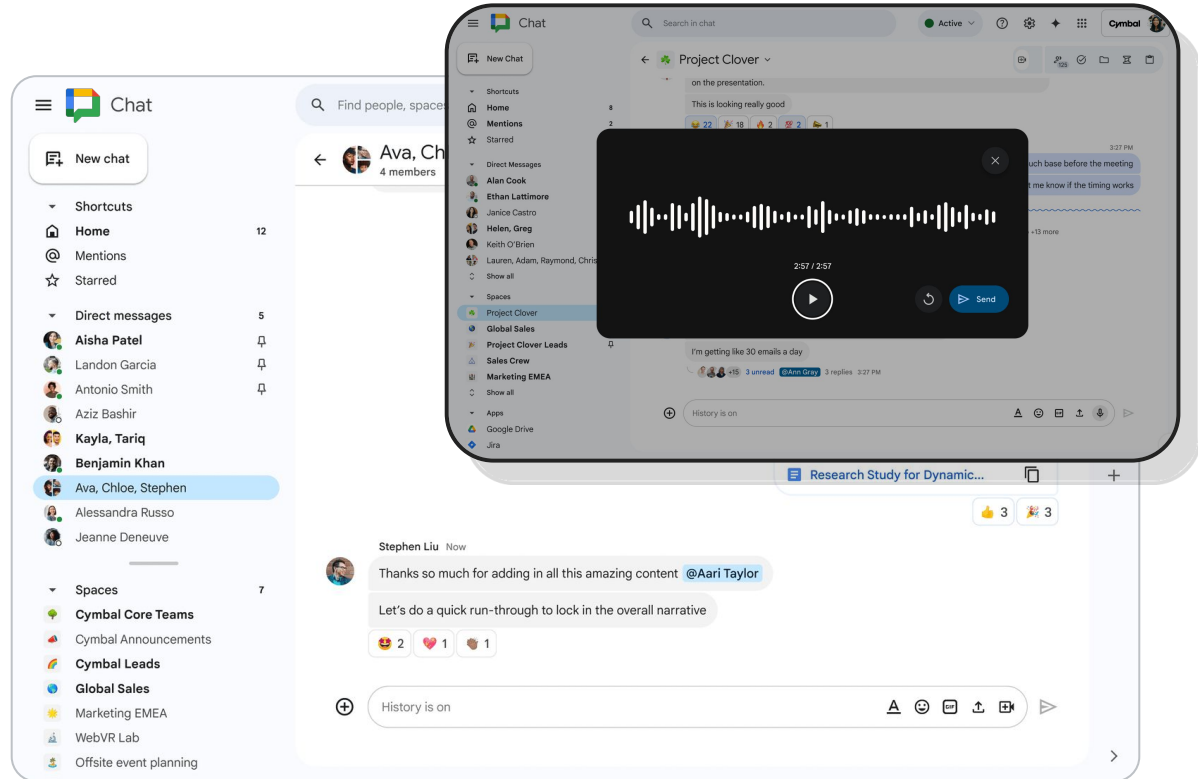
Chat

Search in chat

Active

Cymbal

New Chat

Shortcuts
Home 8
Mentions 2
Starred

Direct Messages
Alan Cook
Ethan Lattimore
Janice Castro
Helen, Greg
Keith O'Brien
Lauren, Adam, Raymond, Chris
Show all

Spaces
Project Clover
Global Sales
Project Clover Leads
Sales Crew
Marketing EMEA
Show all

Apps
Google Drive
Jira

Project Clover

on the presentation.

This is looking really good

22 18 2 2 1

3:27 PM

uch base before the meeting

t me know if the timing works

+13 more

2:57 / 2:57

Send

I'm getting like 30 emails a day

+15 3 unread @Ann Gray 3 replies 3:27 PM

History is on

Chat

New chat

Find people, spaces

Shortcuts
Home 12
Mentions
Starred

Direct messages 5
Aisha Patel
Landon Garcia
Antonio Smith
Aziz Bashir
Kayla, Tariq
Benjamin Khan
Ava, Chloe, Stephen
Alessandra Russo
Jeanne Deneuve

Spaces 7
Cymbal Core Teams
Cymbal Announcements
Cymbal Leads
Global Sales
Marketing EMEA
WebVR Lab
Offsite event planning

Ava, Ch
4 members

Research Study for Dynamic...

3 3

Stephen Liu Now
Thanks so much for adding in all this amazing content @Aari Taylor
Let's do a quick run-through to lock in the overall narrative
2 1 1

History is on